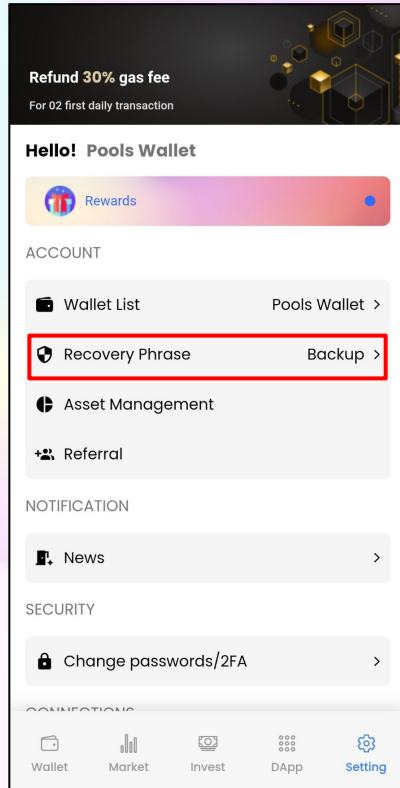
Refund 30% gas fee
For 02 first daily transaction

Hello! Pools Wallet

Rewards

ACCOUNT

Wallet List Pools Wallet >

Recovery Phrase Backup >

Asset Management

Referral

NOTIFICATION

News >

SECURITY

Change passwords/2FA >

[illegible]

Wallet Market Invest DApp Setting